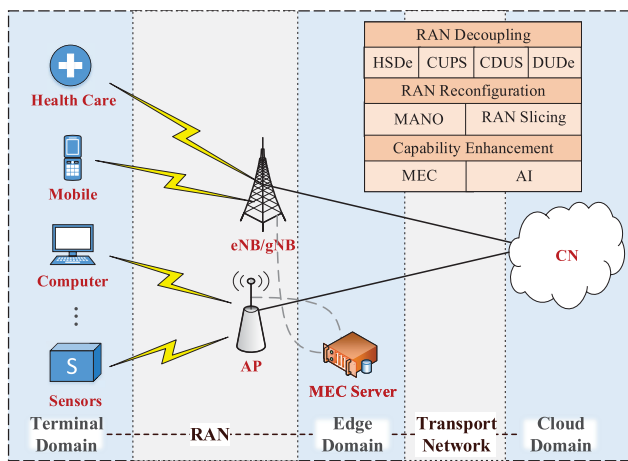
RAN Decoupling

| HSDe | CUPS | CDUS | DUDe |
|---|---|---|---|

RAN Reconfiguration

| MANO | RAN Slicing |
|---|---|

Capability Enhancement

| MEC | AI |
|---|---|

Health Care

Mobile

Computer

Sensors

eNB/gNB

AP

MEC Server

CN

Terminal Domain

RAN

Edge Domain

Transport Network

Cloud Domain